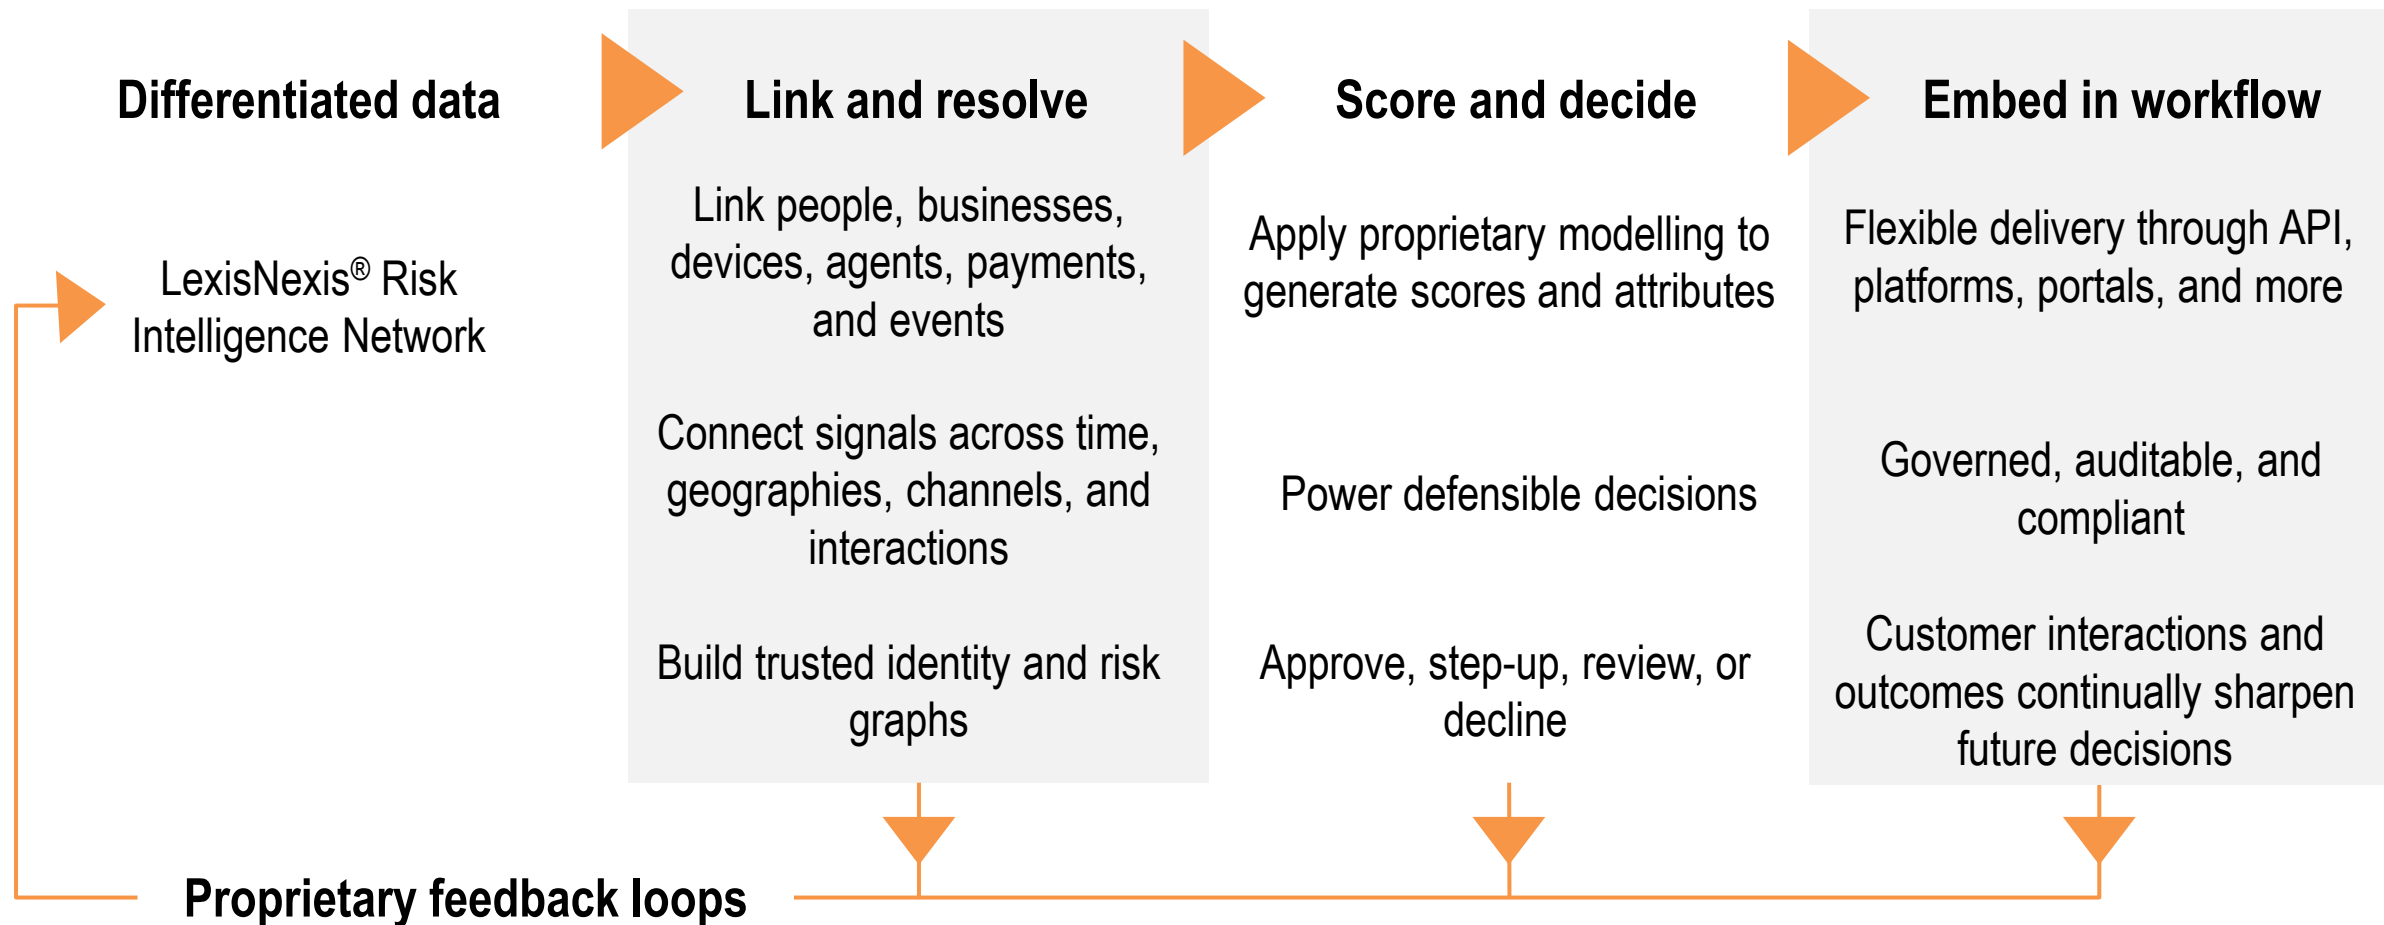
Differentiated data

LexisNexis® Risk Intelligence Network

Link and resolve

Link people, businesses, devices, agents, payments, and events

Connect signals across time, geographies, channels, and interactions

Build trusted identity and risk graphs

Score and decide

Apply proprietary modelling to generate scores and attributes

Power defensible decisions

Approve, step-up, review, or decline

Embed in workflow

Flexible delivery through API, platforms, portals, and more

Governed, auditable, and compliant

Customer interactions and outcomes continually sharpen future decisions

Proprietary feedback loops